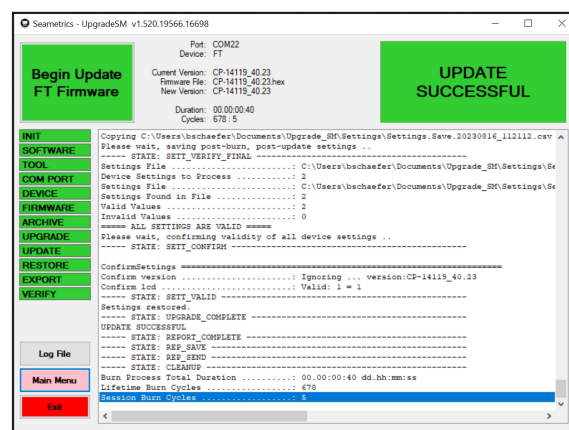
Seametrics - UpgradeSM v1.520.19566.16698

Begin Update FT Firmware

Port: COM22
Device: FT

Current Version: CP-14119_40.23
Firmware File: CP-14119_40.23.hex
New Version: CP-14119_40.23

Duration: 00:00:00:40
Cycles: 678 : 5

UPDATE SUCCESSFUL

INIT
SOFTWARE
TOOL
COM PORT
DEVICE
FIRMWARE
ARCHIVE
UPGRADE
UPDATE
RESTORE
EXPORT
VERIFY

Log File

Main Menu

Exit

Copying C:\Users\bschaefer\Documents\Upgrade_SM\Settings\Settings.Save.20230816_112112.csv
Please wait, saving post-burn, post-update settings ..
----- STATE: SETT_VERIFY_FINAL -------------------------------------------
Settings File ..........................: C:\Users\bschaefer\Documents\Upgrade_SM\Settings\Se
Device Settings to Process .............: 2
Settings File ..........................: C:\Users\bschaefer\Documents\Upgrade_SM\Settings\Se
Settings Found in File .................: 2
Valid Values ...........................: 2
Invalid Values .........................: 0
===== ALL SETTINGS ARE VALID =====
Please wait, confirming validity of all device settings ..
----- STATE: SETT_CONFIRM ------------------------------------------------

ConfirmSettings ===========================================================
Confirm version ........................: Ignoring ... version:CP-14119_40.23
Confirm lcd ............................: Valid: 1 = 1
----- STATE: SETT_VALID --------------------------------------------------
Settings restored.
----- STATE: UPGRADE_COMPLETE --------------------------------------------
UPDATE SUCCESSFUL
----- STATE: REPORT_COMPLETE ---------------------------------------------
----- STATE: REP_SAVE ----------------------------------------------------
----- STATE: REP_SEND ----------------------------------------------------
----- STATE: CLEANUP -----------------------------------------------------
Burn Process Total Duration ............: 00.00:00:40 dd.hh:mm:ss
Lifetime Burn Cycles ...................: 678
Session Burn Cycles ....................: 5